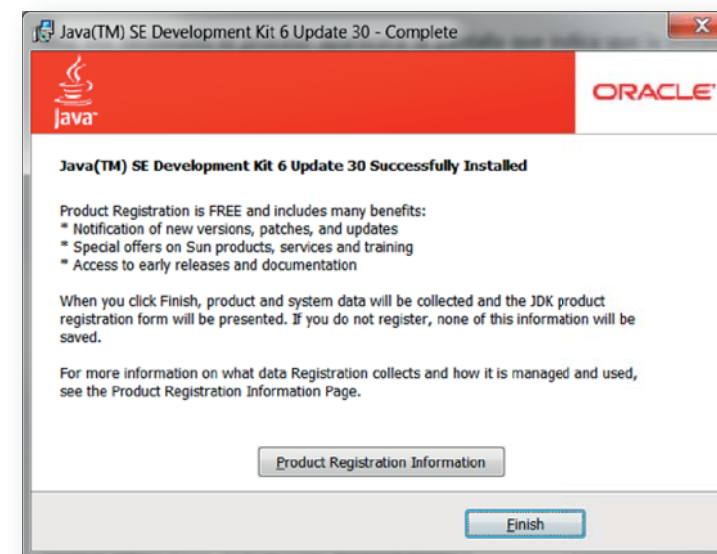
Java(TM) SE Development Kit 6 Update 30 - Complete

Java

ORACLE

Java(TM) SE Development Kit 6 Update 30 Successfully Installed

Product Registration is FREE and includes many benefits:
* Notification of new versions, patches, and updates
* Special offers on Sun products, services and training
* Access to early releases and documentation

When you click Finish, product and system data will be collected and the JDK product registration form will be presented. If you do not register, none of this information will be saved.

For more information on what data Registration collects and how it is managed and used, see the Product Registration Information Page.

Product Registration Information

Finish